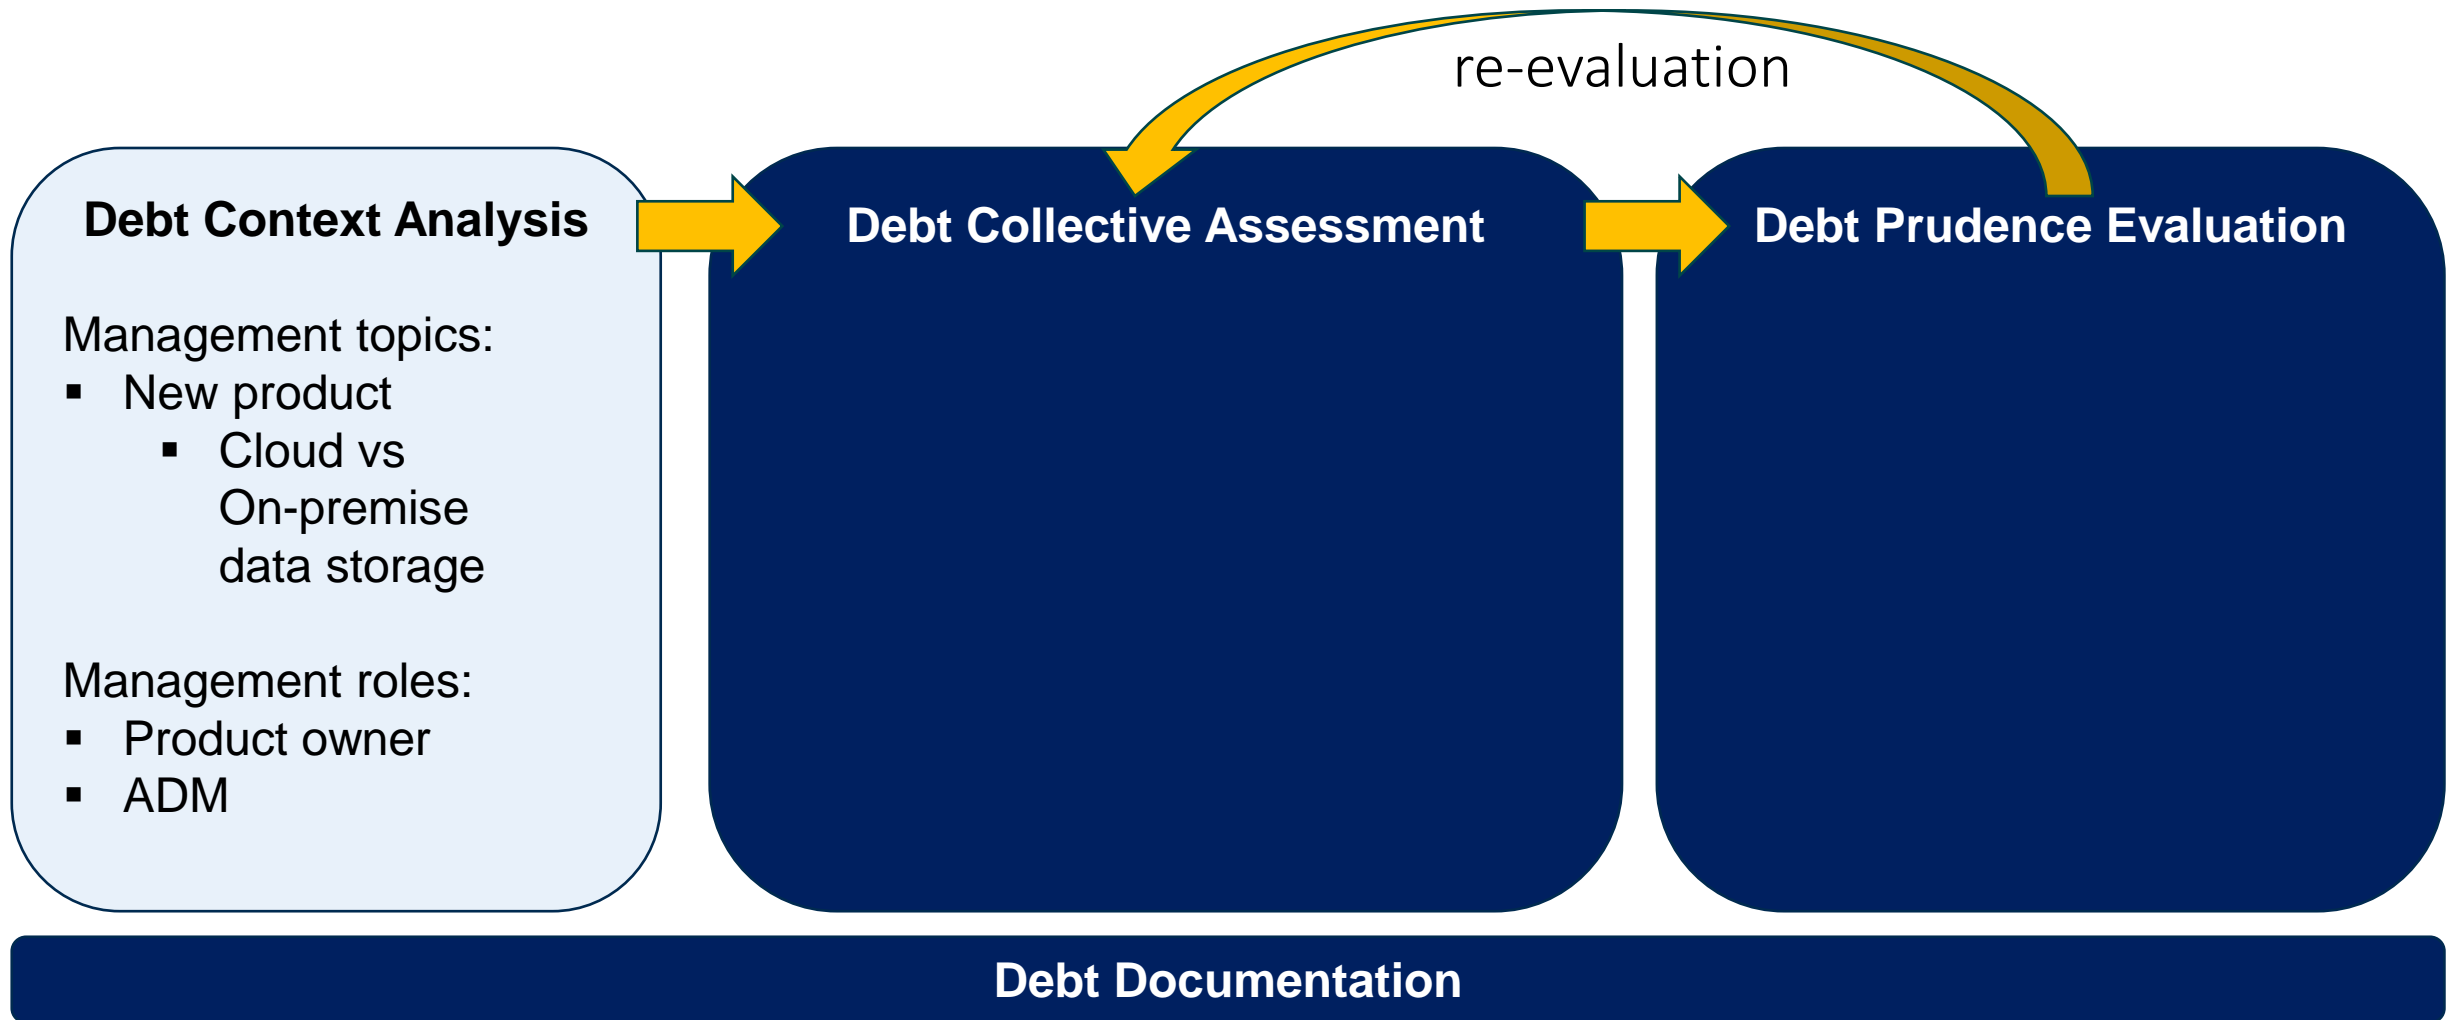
re-evaluation

Debt Context Analysis

Management topics:
▪ New product
▪ Cloud vs On-premise data storage

Management roles:
▪ Product owner
▪ ADM

Debt Collective Assessment

Debt Prudence Evaluation

Debt Documentation